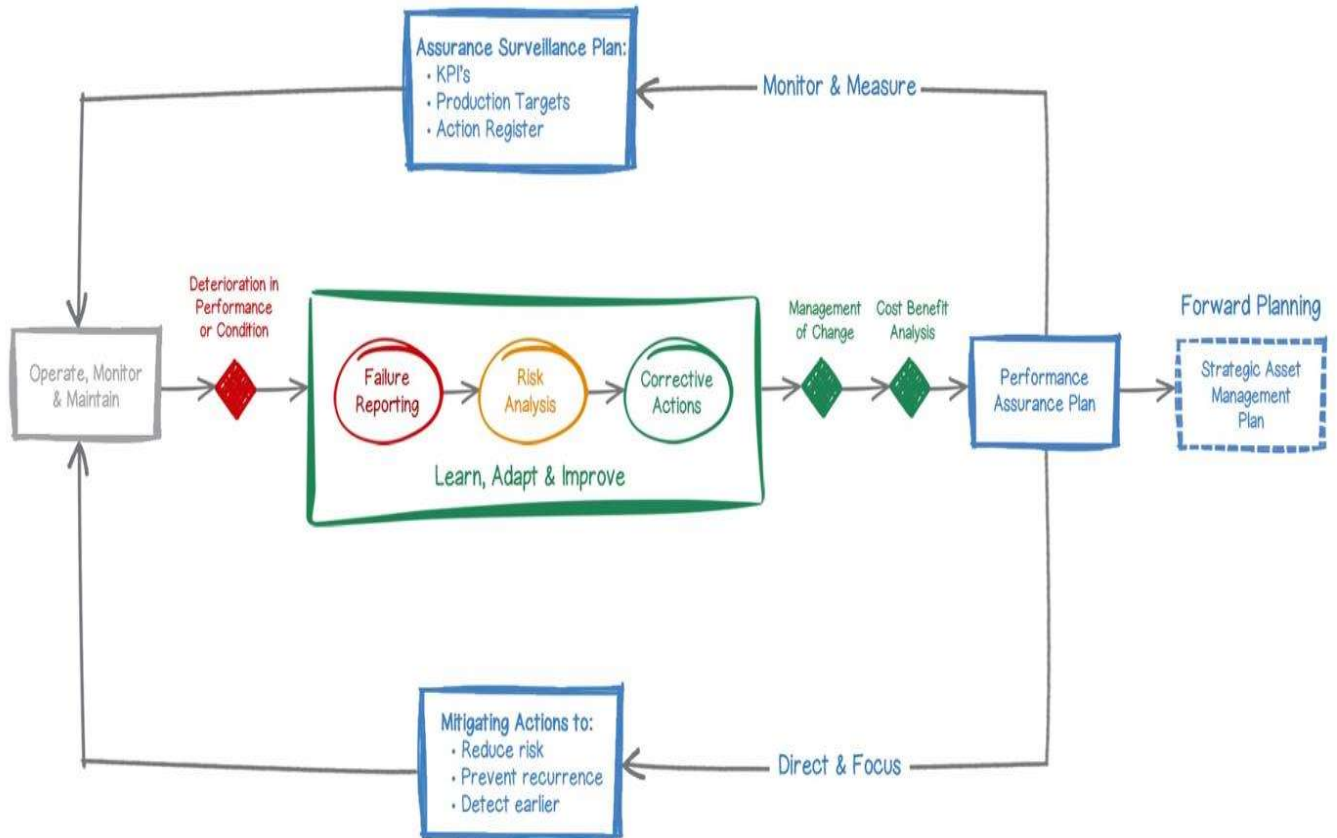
Assurance Surveillance Plan:
• KPI's
• Production Targets
• Action Register

Monitor & Measure

Deterioration in Performance or Condition

Operate, Monitor & Maintain

Failure Reporting

Risk Analysis

Corrective Actions

Learn, Adapt & Improve

Management of Change

Cost Benefit Analysis

Performance Assurance Plan

Forward Planning

Strategic Asset Management Plan

Mitigating Actions to:
• Reduce risk
• Prevent recurrence
• Detect earlier

Direct & Focus